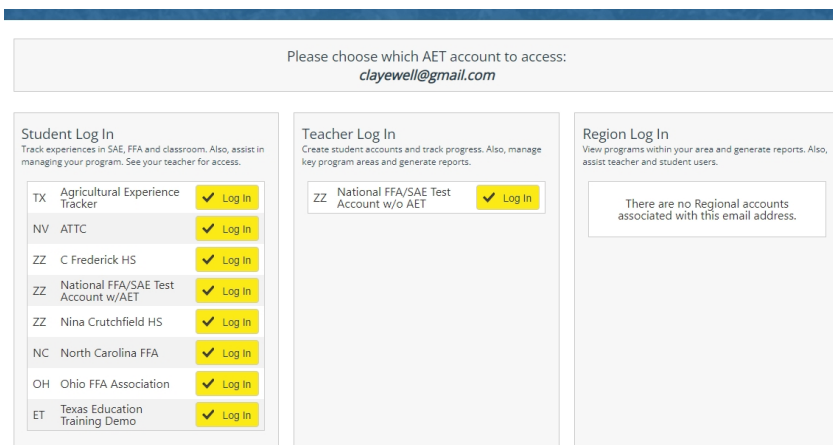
Please choose which AET account to access:
clayewell@gmail.com

Student Log In
Track experiences in SAE, FFA and classroom. Also, assist in managing your program. See your teacher for access.

| | | |
|---|---|---|
| TX | Agricultural Experience Tracker | Log In |
| NV | ATTC | Log In |
| ZZ | C Frederick HS | Log In |
| ZZ | National FFA/SAE Test Account w/AET | Log In |
| ZZ | Nina Crutchfield HS | Log In |
| NC | North Carolina FFA | Log In |
| OH | Ohio FFA Association | Log In |
| ET | Texas Education Training Demo | Log In |

Teacher Log In
Create student accounts and track progress. Also, manage key program areas and generate reports.

| | | |
|---|---|---|
| ZZ | National FFA/SAE Test Account w/o AET | Log In |

Region Log In
View programs within your area and generate reports. Also, assist teacher and student users.

There are no Regional accounts associated with this email address.